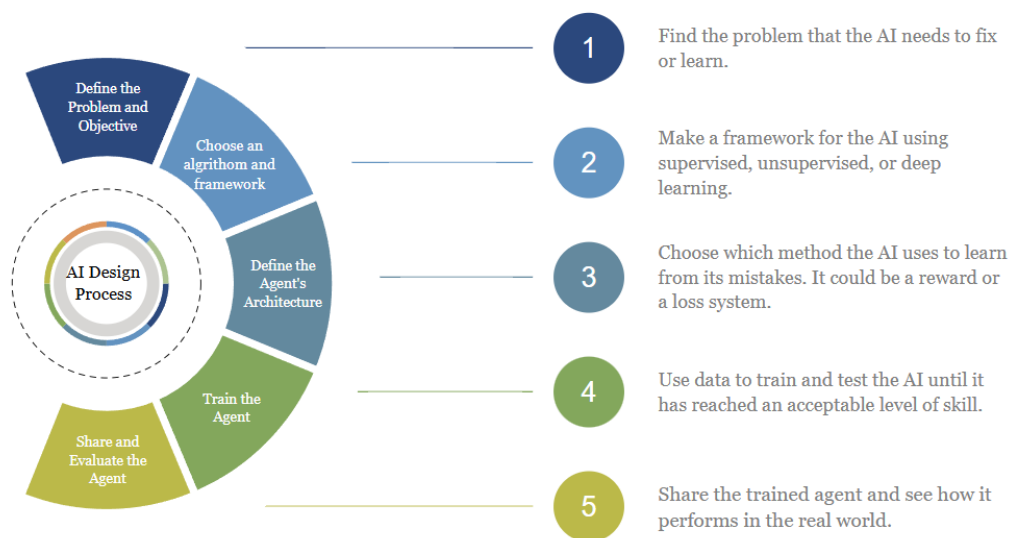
AI Design Process

Define the Problem and Objective

Choose an algrithom and framework

Define the Agent's Architecture

Train the Agent

Share and Evaluate the Agent

1
Find the problem that the AI needs to fix or learn.

2
Make a framework for the AI using supervised, unsupervised, or deep learning.

3
Choose which method the AI uses to learn from its mistakes. It could be a reward or a loss system.

4
Use data to train and test the AI until it has reached an acceptable level of skill.

5
Share the trained agent and see how it performs in the real world.